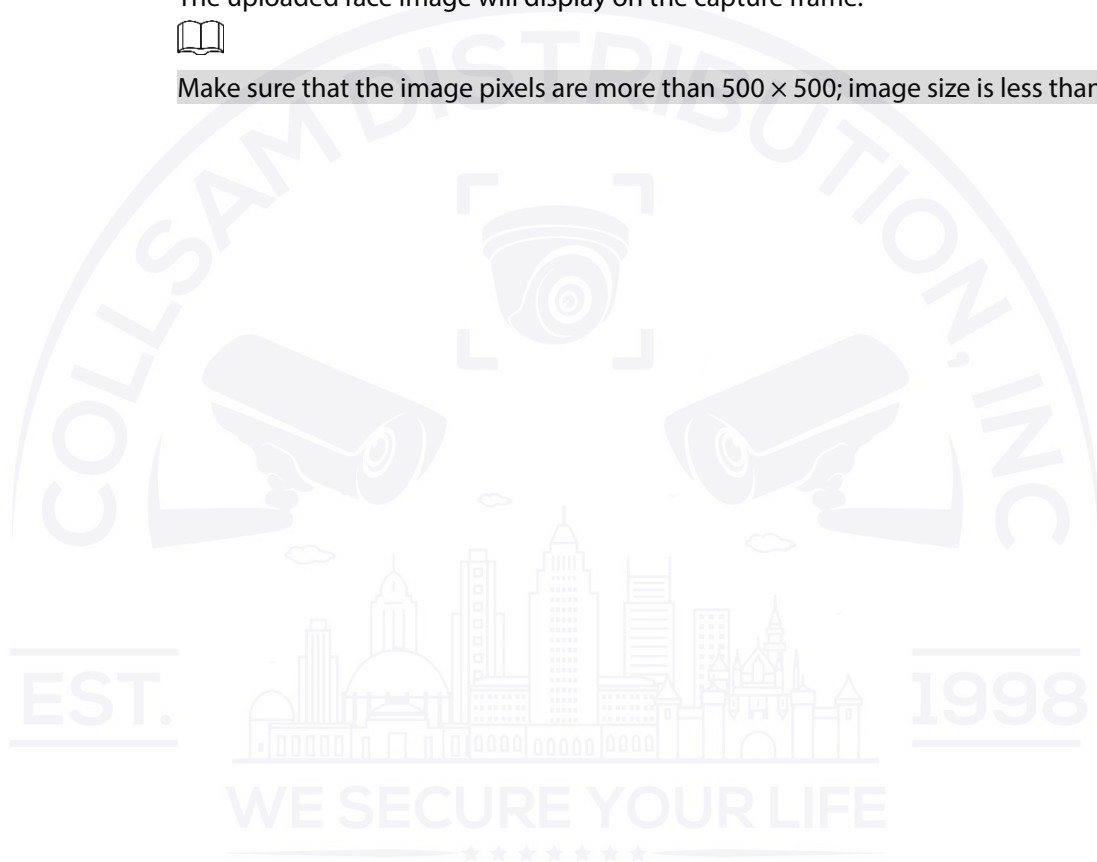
The uploaded face image will display on the capture frame.

Make sure that the image pixels are more than $500 \times 500$; image size is less than

COLLSAM DISTRIBUTION, INC

EST. 1998

WE SECURE YOUR LIFE